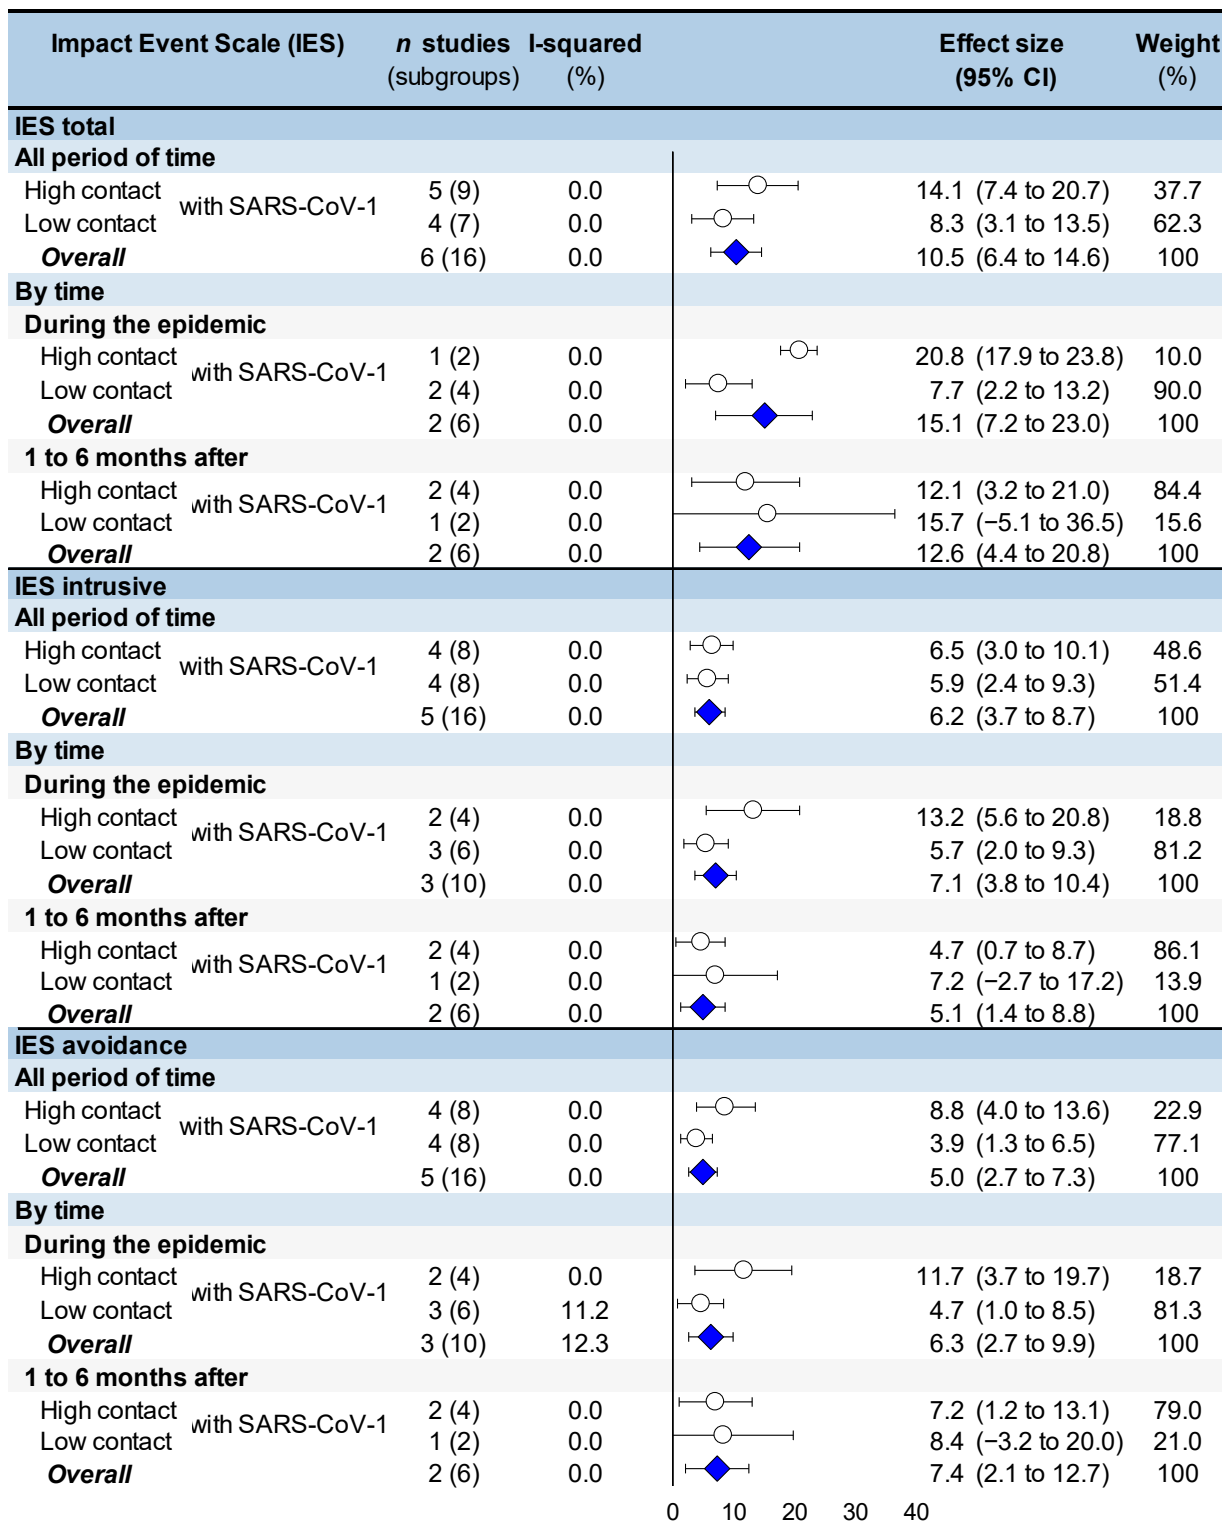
| Impact Event Scale (IES) | | *n* studies (subgroups) | I-squared (%) | Effect size (95% CI) | Weight (%) |
|---|---|---|---|---|---|
| **IES total** | | | | | |
| **All period of time** | | | | | |
| High contact | with SARS-CoV-1 | 5 (9) | 0.0 | 14.1 (7.4 to 20.7) | 37.7 |
| Low contact | | 4 (7) | 0.0 | 8.3 (3.1 to 13.5) | 62.3 |
| ***Overall*** | | 6 (16) | 0.0 | 10.5 (6.4 to 14.6) | 100 |
| **By time** | | | | | |
| **During the epidemic** | | | | | |
| High contact | with SARS-CoV-1 | 1 (2) | 0.0 | 20.8 (17.9 to 23.8) | 10.0 |
| Low contact | | 2 (4) | 0.0 | 7.7 (2.2 to 13.2) | 90.0 |
| ***Overall*** | | 2 (6) | 0.0 | 15.1 (7.2 to 23.0) | 100 |
| **1 to 6 months after** | | | | | |
| High contact | with SARS-CoV-1 | 2 (4) | 0.0 | 12.1 (3.2 to 21.0) | 84.4 |
| Low contact | | 1 (2) | 0.0 | 15.7 (−5.1 to 36.5) | 15.6 |
| ***Overall*** | | 2 (6) | 0.0 | 12.6 (4.4 to 20.8) | 100 |
| **IES intrusive** | | | | | |
| **All period of time** | | | | | |
| High contact | with SARS-CoV-1 | 4 (8) | 0.0 | 6.5 (3.0 to 10.1) | 48.6 |
| Low contact | | 4 (8) | 0.0 | 5.9 (2.4 to 9.3) | 51.4 |
| ***Overall*** | | 5 (16) | 0.0 | 6.2 (3.7 to 8.7) | 100 |
| **By time** | | | | | |
| **During the epidemic** | | | | | |
| High contact | with SARS-CoV-1 | 2 (4) | 0.0 | 13.2 (5.6 to 20.8) | 18.8 |
| Low contact | | 3 (6) | 0.0 | 5.7 (2.0 to 9.3) | 81.2 |
| ***Overall*** | | 3 (10) | 0.0 | 7.1 (3.8 to 10.4) | 100 |
| **1 to 6 months after** | | | | | |
| High contact | with SARS-CoV-1 | 2 (4) | 0.0 | 4.7 (0.7 to 8.7) | 86.1 |
| Low contact | | 1 (2) | 0.0 | 7.2 (−2.7 to 17.2) | 13.9 |
| ***Overall*** | | 2 (6) | 0.0 | 5.1 (1.4 to 8.8) | 100 |
| **IES avoidance** | | | | | |
| **All period of time** | | | | | |
| High contact | with SARS-CoV-1 | 4 (8) | 0.0 | 8.8 (4.0 to 13.6) | 22.9 |
| Low contact | | 4 (8) | 0.0 | 3.9 (1.3 to 6.5) | 77.1 |
| ***Overall*** | | 5 (16) | 0.0 | 5.0 (2.7 to 7.3) | 100 |
| **By time** | | | | | |
| **During the epidemic** | | | | | |
| High contact | with SARS-CoV-1 | 2 (4) | 0.0 | 11.7 (3.7 to 19.7) | 18.7 |
| Low contact | | 3 (6) | 11.2 | 4.7 (1.0 to 8.5) | 81.3 |
| ***Overall*** | | 3 (10) | 12.3 | 6.3 (2.7 to 9.9) | 100 |
| **1 to 6 months after** | | | | | |
| High contact | with SARS-CoV-1 | 2 (4) | 0.0 | 7.2 (1.2 to 13.1) | 79.0 |
| Low contact | | 1 (2) | 0.0 | 8.4 (−3.2 to 20.0) | 21.0 |
| ***Overall*** | | 2 (6) | 0.0 | 7.4 (2.1 to 12.7) | 100 |

0 10 20 30 40